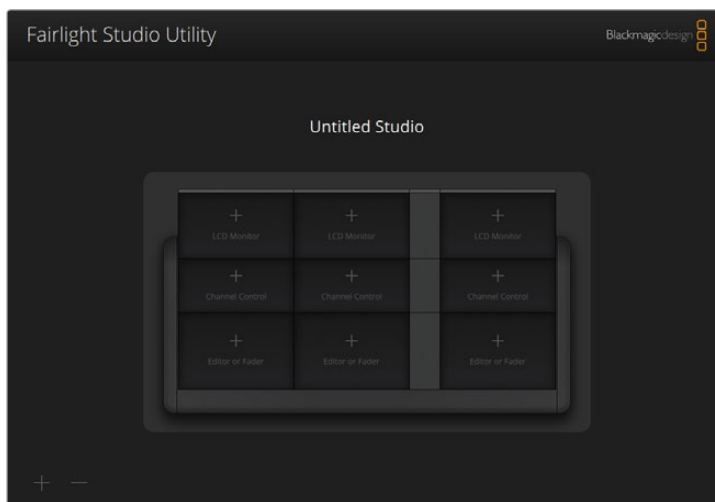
Fairlight Studio Utility

Blackmagicdesign

Untitled Studio

+
LCD Monitor

+
LCD Monitor

+
LCD Monitor

+
Channel Control

+
Channel Control

+
Channel Control

+
Editor or Fader

+
Editor or Fader

+
Editor or Fader

+ −